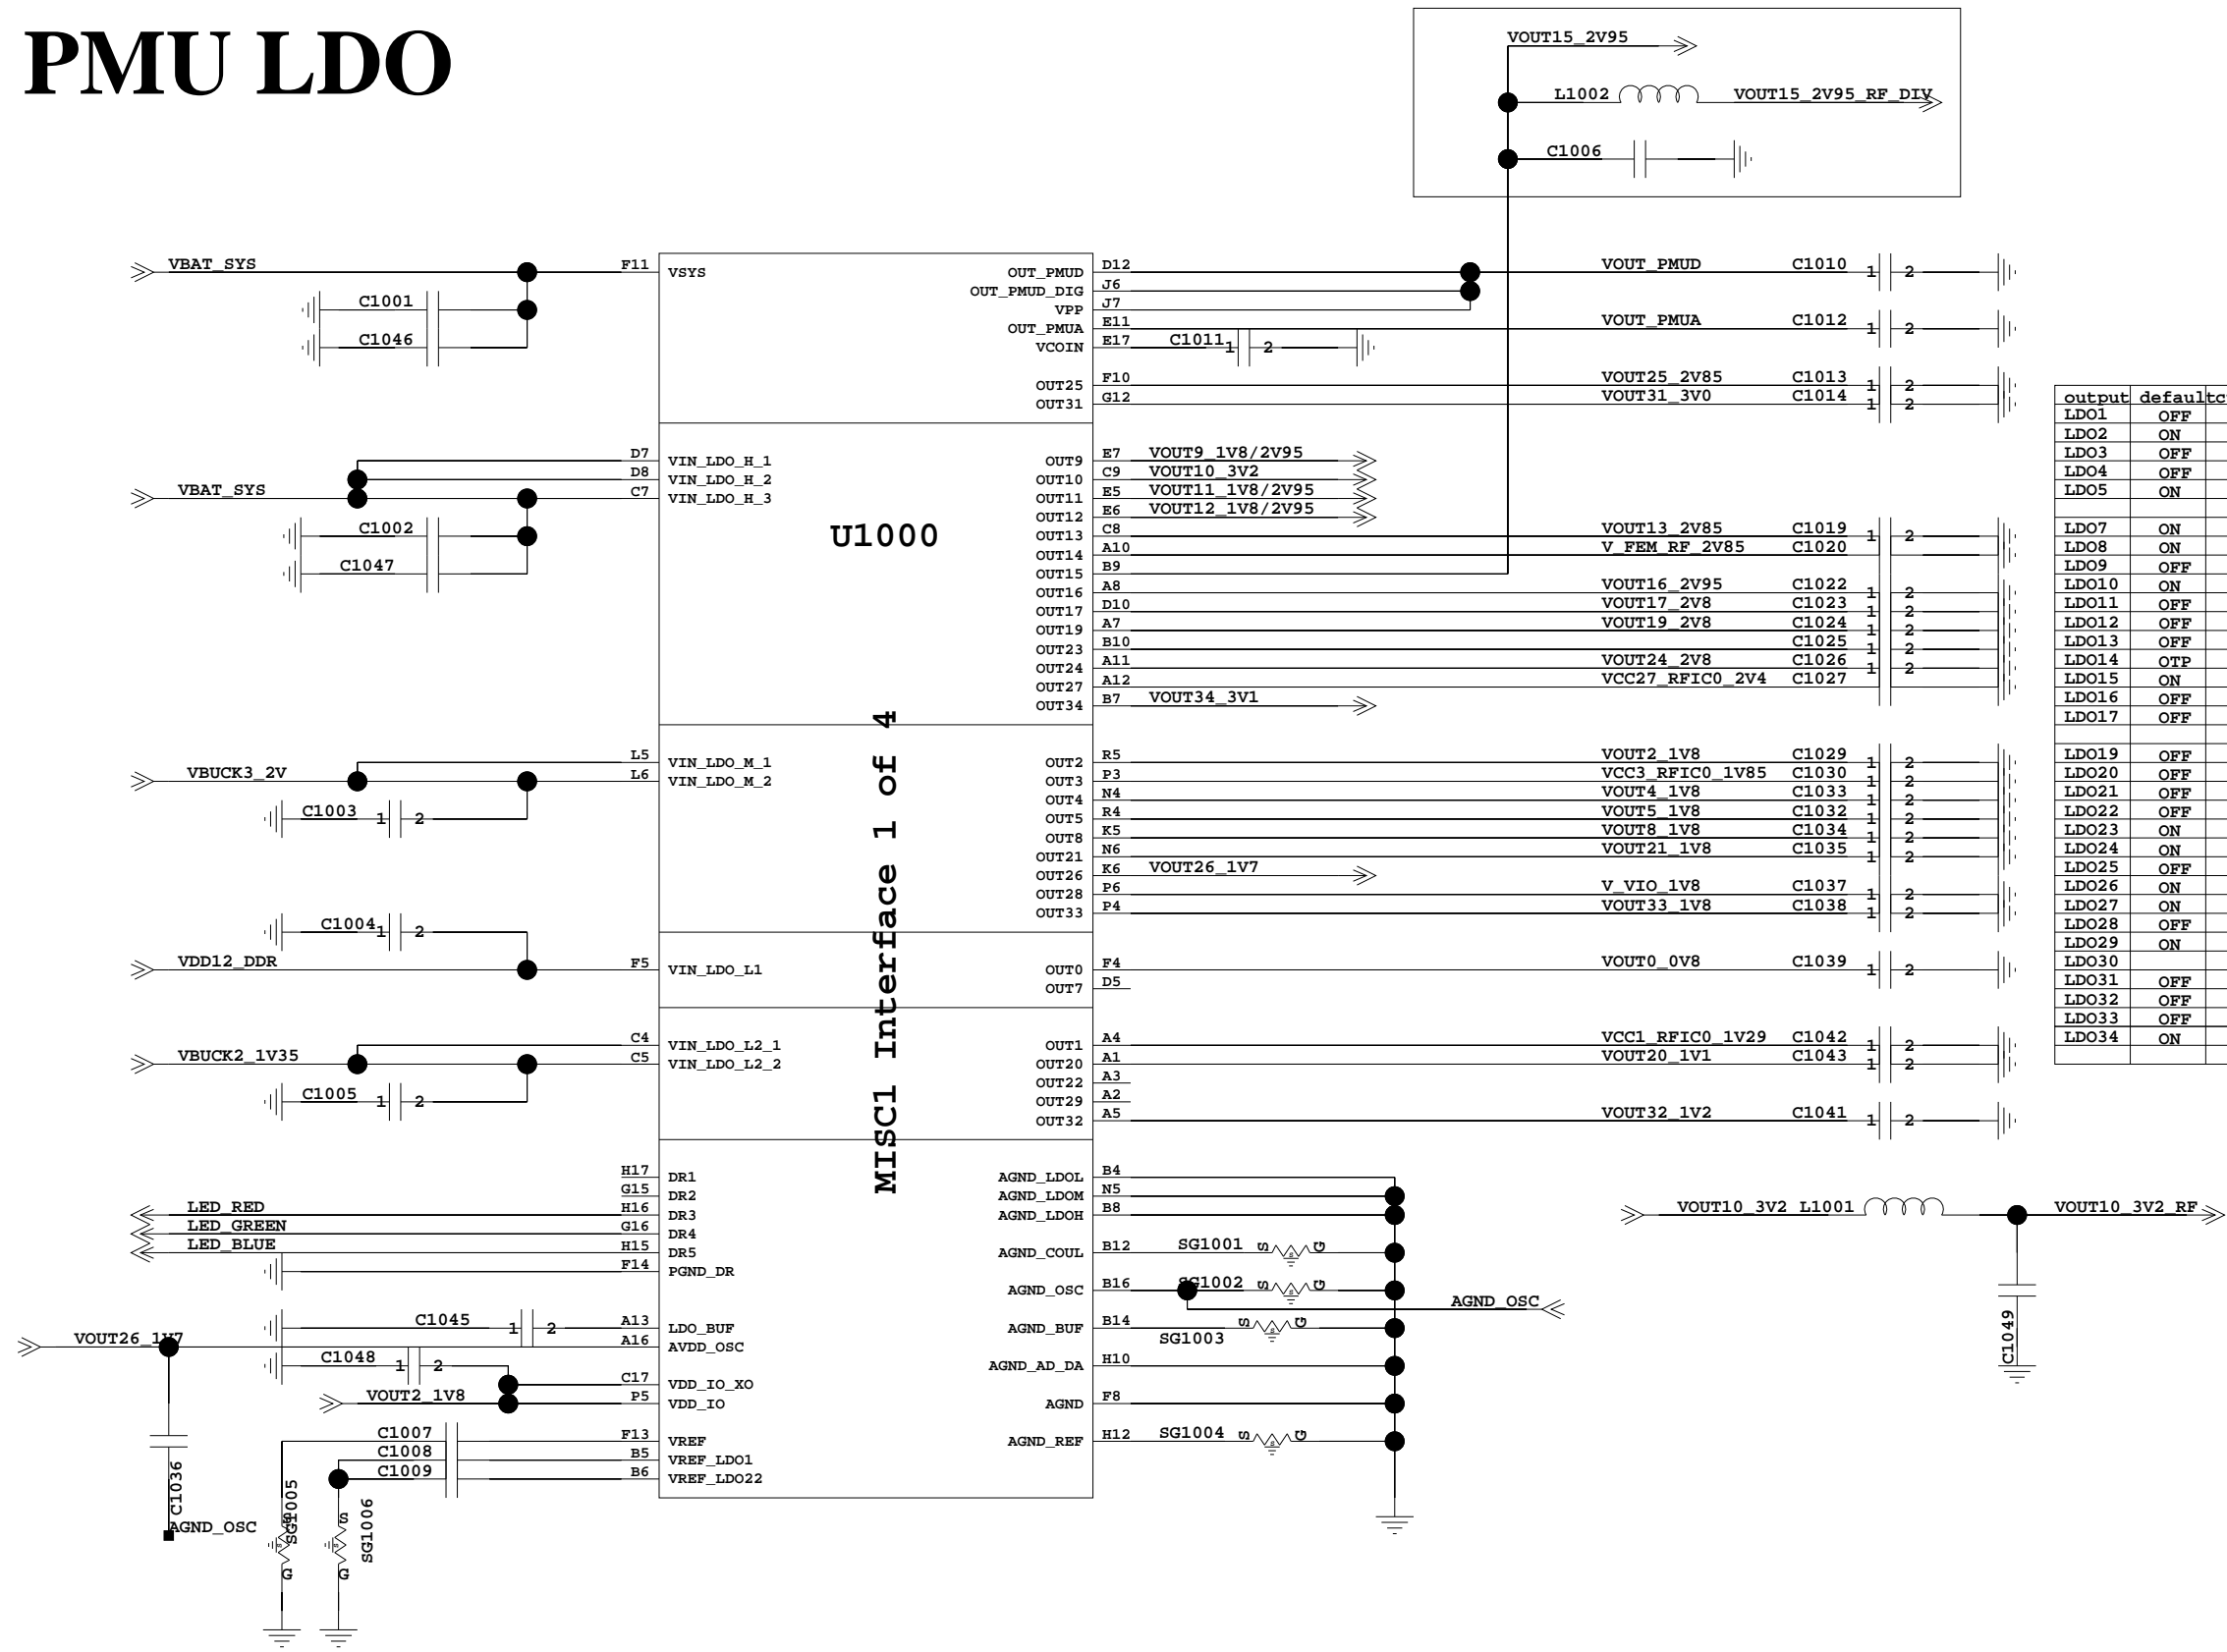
PMU LDO

VOUT15_2V95
L1002
VOUT15_2V95_RF_DIV
C1006

VBAT_SYS
F11
VSYS
C1001
C1046
OUT_PMUD D12
OUT_PMUD_DIG J6
VPP J7
OUT_PMUA E11
VCOIN E17
C1011 1 2
OUT25 F10
OUT31 G12
VOUT_PMUD C1010 1 2
VOUT_PMUA C1012 1 2
VOUT25_2V85 C1013 1 2
VOUT31_3V0 C1014 1 2

VBAT_SYS
D7 VIN_LDO_H_1
D8 VIN_LDO_H_2
C7 VIN_LDO_H_3
C1002
C1047
U1000
OUT9 E7 VOUT9_1V8/2V95
OUT10 C9 VOUT10_3V2
OUT11 E5 VOUT11_1V8/2V95
OUT12 E6 VOUT12_1V8/2V95
OUT13 C8 VOUT13_2V85 C1019 1 2
OUT14 A10 V_FEM_RF_2V85 C1020
OUT15 B9
OUT16 A8 VOUT16_2V95 C1022 1 2
OUT17 D10 VOUT17_2V8 C1023 1 2
OUT19 A7 VOUT19_2V8 C1024 1 2
OUT23 B10 C1025 1 2
OUT24 A11 VOUT24_2V8 C1026 1 2
OUT27 A12 VCC27_RFIC0_2V4 C1027
OUT34 B7 VOUT34_3V1

VBUCK3_2V
L5 VIN_LDO_M_1
L6 VIN_LDO_M_2
C1003 1 2
OUT2 R5 VOUT2_1V8 C1029 1 2
OUT3 P3 VCC3_RFIC0_1V85 C1030 1 2
OUT4 N4 VOUT4_1V8 C1033 1 2
OUT5 R4 VOUT5_1V8 C1032 1 2
OUT8 K5 VOUT8_1V8 C1034 1 2
OUT21 N6 VOUT21_1V8 C1035 1 2
OUT26 K6 VOUT26_1V7
OUT28 P6 V_VIO_1V8 C1037 1 2
OUT33 P4 VOUT33_1V8 C1038 1 2

MISC1 Interface 1 of 4

C1004 1 2
VDD12_DDR
F5 VIN_LDO_L1
OUT0 F4 VOUT0_0V8 C1039 1 2
OUT7 D5

VBUCK2_1V35
C4 VIN_LDO_L2_1
C5 VIN_LDO_L2_2
C1005 1 2
OUT1 A4 VCC1_RFIC0_1V29 C1042 1 2
OUT20 A1 VOUT20_1V1 C1043 1 2
OUT22 A3
OUT29 A2
OUT32 A5 VOUT32_1V2 C1041 1 2

H17 DR1
G15 DR2
LED_RED H16 DR3
LED_GREEN G16 DR4
LED_BLUE H15 DR5
F14 PGND_DR
C1045 1 2 A13 LDO_BUF
VOUT26_1V7 A16 AVDD_OSC
C1048 1 2
C17 VDD_IO_XO
VOUT2_1V8 P5 VDD_IO
C1007 F13 VREF
C1008 B5 VREF_LDO1
C1009 B6 VREF_LDO22
C1036
AGND_OSC
SG1005 G
S SG1006 G

AGND_LDOL B4
AGND_LDOM N5
AGND_LDOH B8
AGND_COUL B12 SG1001 S G
AGND_OSC B16 SG1002 S G
AGND_OSC
AGND_BUF B14 SG1003 S G
AGND_AD_DA H10
AGND F8
AGND_REF H12 SG1004 S G

VOUT10_3V2 L1001
VOUT10_3V2_RF
C1049

| output | defaultc |
|---|---|
| LDO1 | OFF |
| LDO2 | ON |
| LDO3 | OFF |
| LDO4 | OFF |
| LDO5 | ON |
| | |
| LDO7 | ON |
| LDO8 | ON |
| LDO9 | OFF |
| LDO10 | ON |
| LDO11 | OFF |
| LDO12 | OFF |
| LDO13 | OFF |
| LDO14 | OTP |
| LDO15 | ON |
| LDO16 | OFF |
| LDO17 | OFF |
| | |
| LDO19 | OFF |
| LDO20 | OFF |
| LDO21 | OFF |
| LDO22 | OFF |
| LDO23 | ON |
| LDO24 | ON |
| LDO25 | OFF |
| LDO26 | ON |
| LDO27 | ON |
| LDO28 | OFF |
| LDO29 | ON |
| LDO30 | |
| LDO31 | OFF |
| LDO32 | OFF |
| LDO33 | OFF |
| LDO34 | ON |